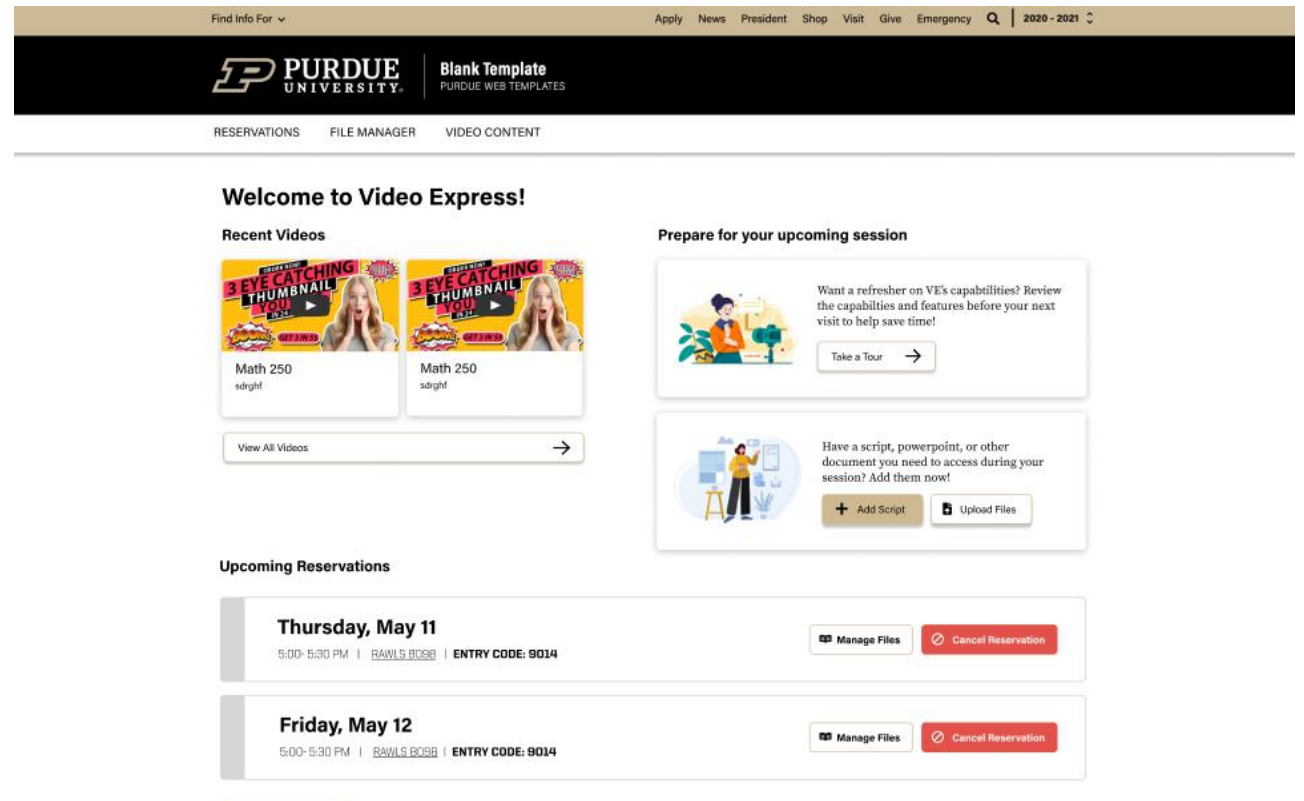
Find Info For

Apply News President Shop Visit Give Emergency | 2020 - 2021

PURDUE UNIVERSITY

Blank Template
PURDUE WEB TEMPLATES

RESERVATIONS FILE MANAGER VIDEO CONTENT

Welcome to Video Express!

Recent Videos

ORDER NOW! 3 EYE CATCHING THUMBNAIL YOU IN 24 GET 3 IN $5

Math 250
sdrghf

ORDER NOW! 3 EYE CATCHING THUMBNAIL YOU IN 24 GET 3 IN $5

Math 250
sdrghf

View All Videos

Prepare for your upcoming session

Want a refresher on VE's capabilities? Review the capabilties and features before your next visit to help save time!

Take a Tour

Have a script, powerpoint, or other document you need to access during your session? Add them now!

Add Script

Upload Files

Upcoming Reservations

Thursday, May 11
5:00- 5:30 PM | RAWLS B098 | ENTRY CODE: 9014

Manage Files

Cancel Reservation

Friday, May 12
5:00- 5:30 PM | RAWLS B098 | ENTRY CODE: 9014

Manage Files

Cancel Reservation